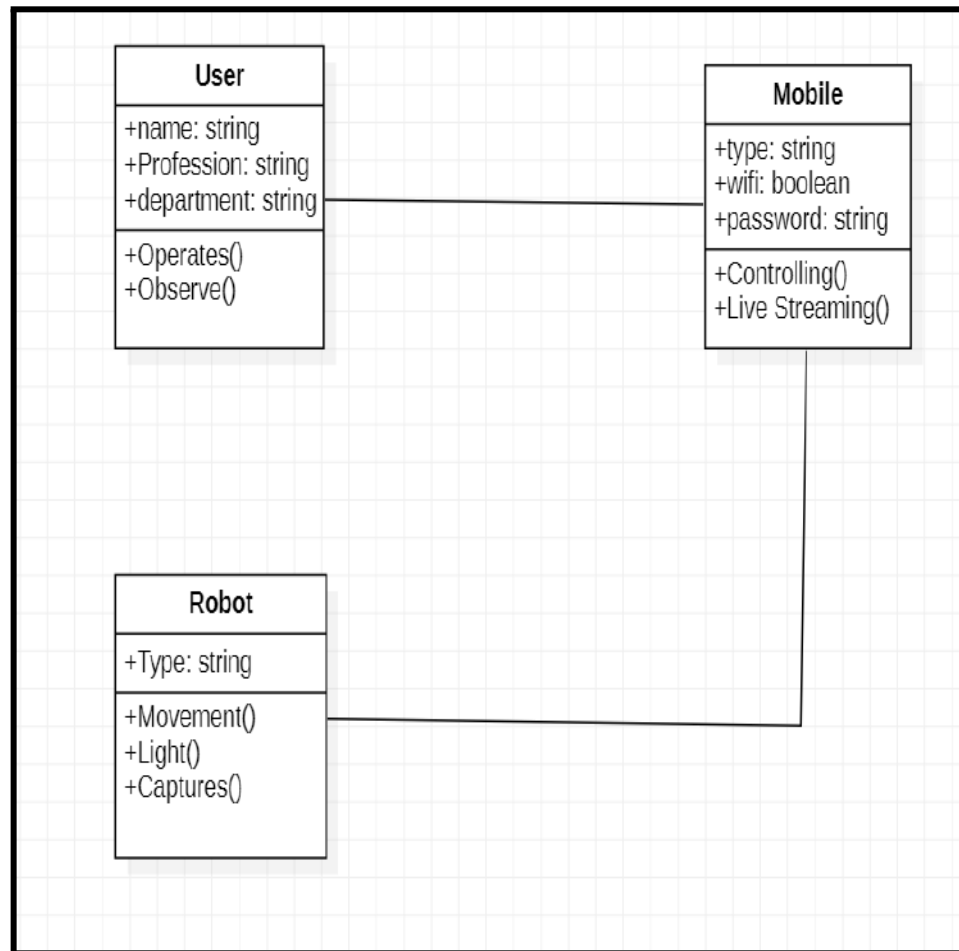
User

+name: string
+Profession: string
+department: string

+Operates()
+Observe()

Mobile

+type: string
+wifi: boolean
+password: string

+Controlling()
+Live Streaming()

Robot

+Type: string

+Movement()
+Light()
+Captures()